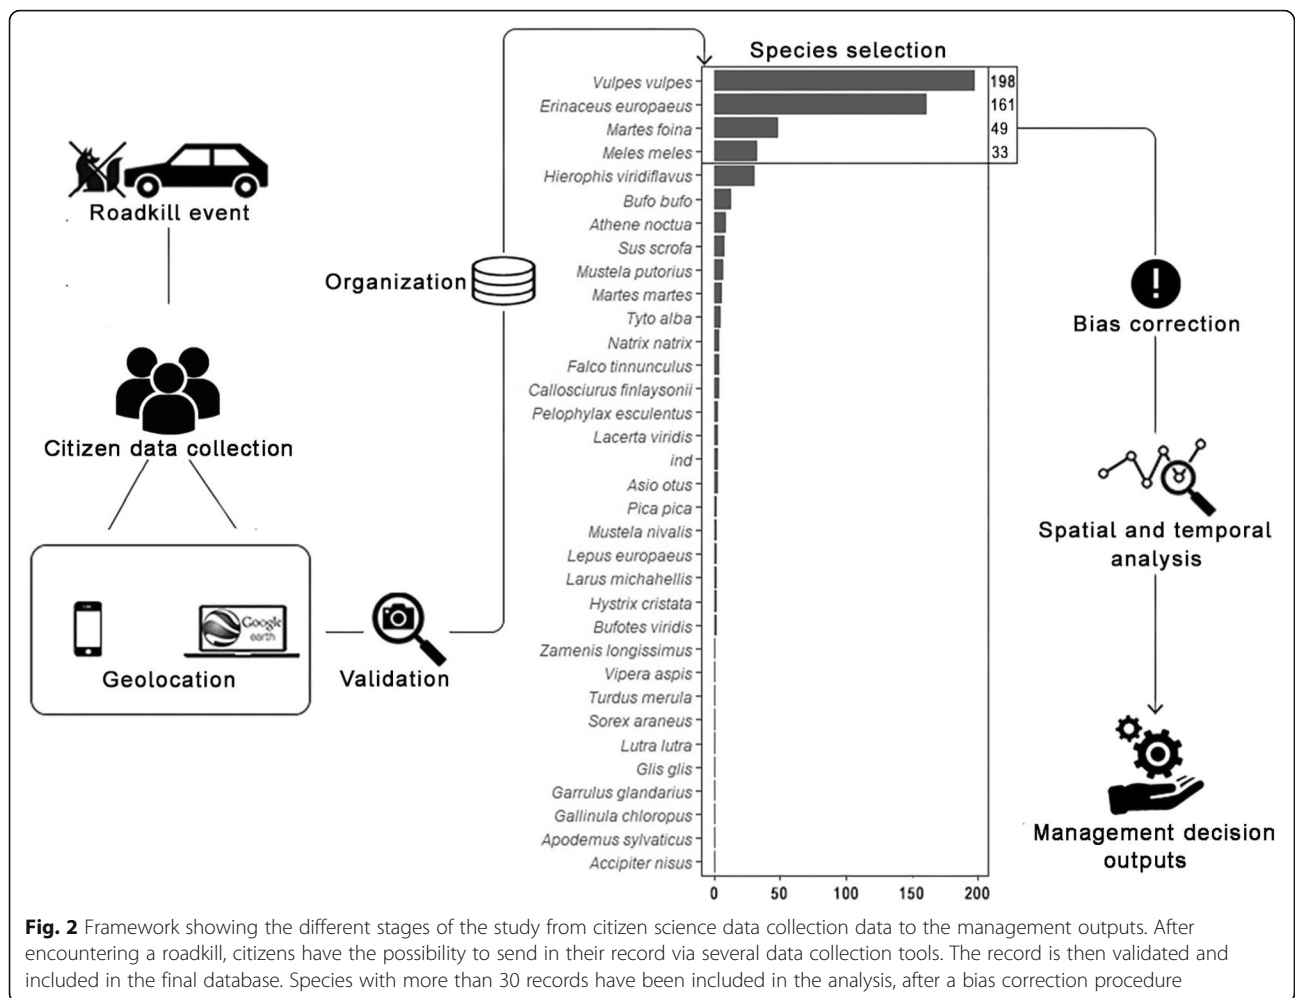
Roadkill event

Citizen data collection

Google earth

Geolocation

Validation

Organization

Species selection

Vulpes vulpes
Erinaceus europaeus
Martes foina
Meles meles
Hierophis viridiflavus
Bufo bufo
Athene noctua
Sus scrofa
Mustela putorius
Martes martes
Tyto alba
Natrix natrix
Falco tinnunculus
Callosciurus finlaysonii
Pelophylax esculentus
Lacerta viridis
ind
Asio otus
Pica pica
Mustela nivalis
Lepus europaeus
Larus michahellis
Hystrix cristata
Bufotes viridis
Zamenis longissimus
Vipera aspis
Turdus merula
Sorex araneus
Lutra lutra
Glis glis
Garrulus glandarius
Gallinula chloropus
Apodemus sylvaticus
Accipiter nisus

198
161
49
33

0 50 100 150 200

Bias correction

Spatial and temporal analysis

Management decision outputs

**Fig. 2** Framework showing the different stages of the study from citizen science data collection data to the management outputs. After encountering a roadkill, citizens have the possibility to send in their record via several data collection tools. The record is then validated and included in the final database. Species with more than 30 records have been included in the analysis, after a bias correction procedure